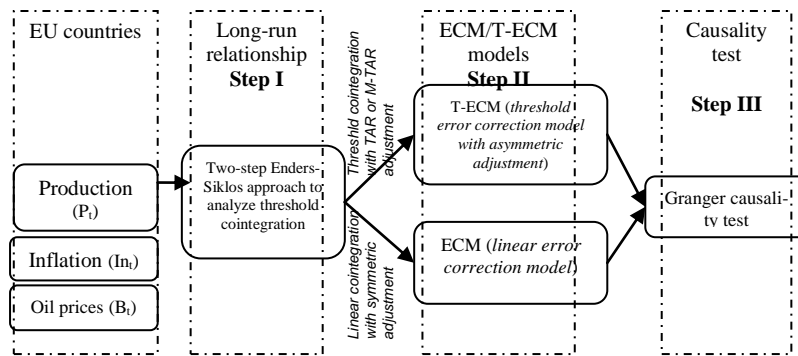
EU countries

Production ($P_t$)

Inflation ($In_t$)

Oil prices ($B_t$)

Long-run relationship
**Step I**

Two-step Enders-Siklos approach to analyze threshold cointegration

Threshld cointegration with TAR or M-TAR adjustment

Linear cointegration with symmetric adjustment

ECM/T-ECM models
**Step II**

T-ECM (*threshold error correction model with asymmetric adjustment*)

ECM (*linear error correction model*)

Causality test

**Step III**

Granger causality test